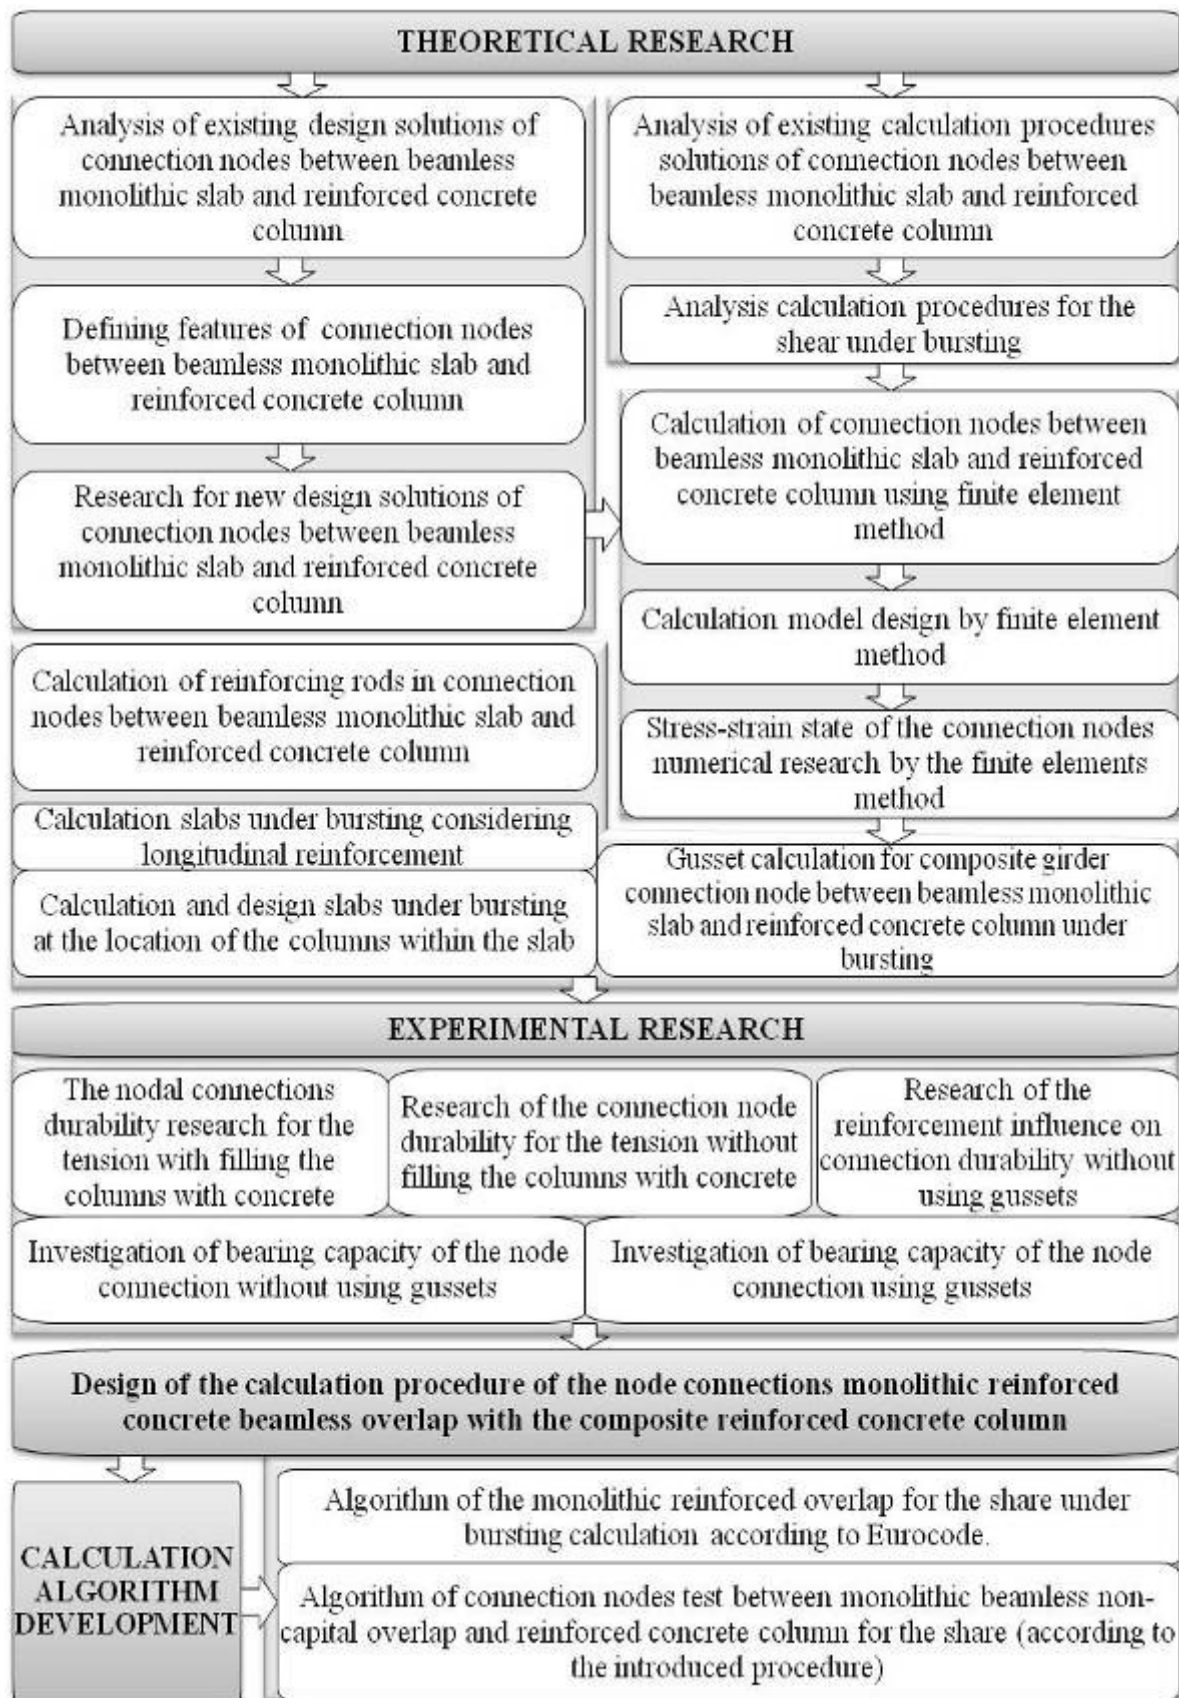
THEORETICAL RESEARCH

Analysis of existing design solutions of connection nodes between beamless monolithic slab and reinforced concrete column

Defining features of connection nodes between beamless monolithic slab and reinforced concrete column

Research for new design solutions of connection nodes between beamless monolithic slab and reinforced concrete column

Analysis of existing calculation procedures solutions of connection nodes between beamless monolithic slab and reinforced concrete column

Analysis calculation procedures for the shear under bursting

Calculation of connection nodes between beamless monolithic slab and reinforced concrete column using finite element method

Calculation model design by finite element method

Stress-strain state of the connection nodes numerical research by the finite elements method

Calculation of reinforcing rods in connection nodes between beamless monolithic slab and reinforced concrete column

Calculation slabs under bursting considering longitudinal reinforcement

Calculation and design slabs under bursting at the location of the columns within the slab

Gusset calculation for composite girder connection node between beamless monolithic slab and reinforced concrete column under bursting

EXPERIMENTAL RESEARCH

The nodal connections durability research for the tension with filling the columns with concrete

Research of the connection node durability for the tension without filling the columns with concrete

Research of the reinforcement influence on connection durability without using gussets

Investigation of bearing capacity of the node connection without using gussets

Investigation of bearing capacity of the node connection using gussets

Design of the calculation procedure of the node connections monolithic reinforced concrete beamless overlap with the composite reinforced concrete column

CALCULATION ALGORITHM DEVELOPMENT

Algorithm of the monolithic reinforced overlap for the share under bursting calculation according to Eurocode.

Algorithm of connection nodes test between monolithic beamless non-capital overlap and reinforced concrete column for the share (according to the introduced procedure)